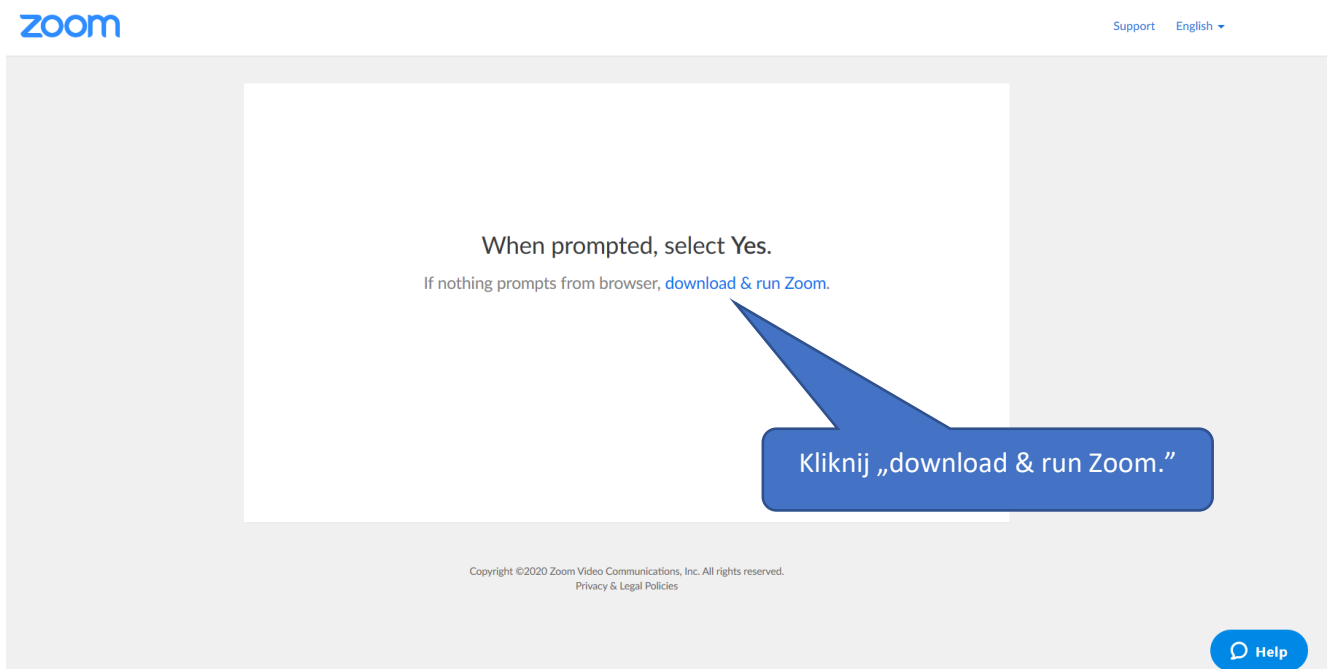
zoom

Support English

When prompted, select Yes.

If nothing prompts from browser, download & run Zoom.

Kliknij „download & run Zoom.”

Copyright ©2020 Zoom Video Communications, Inc. All rights reserved.
Privacy & Legal Policies

Help